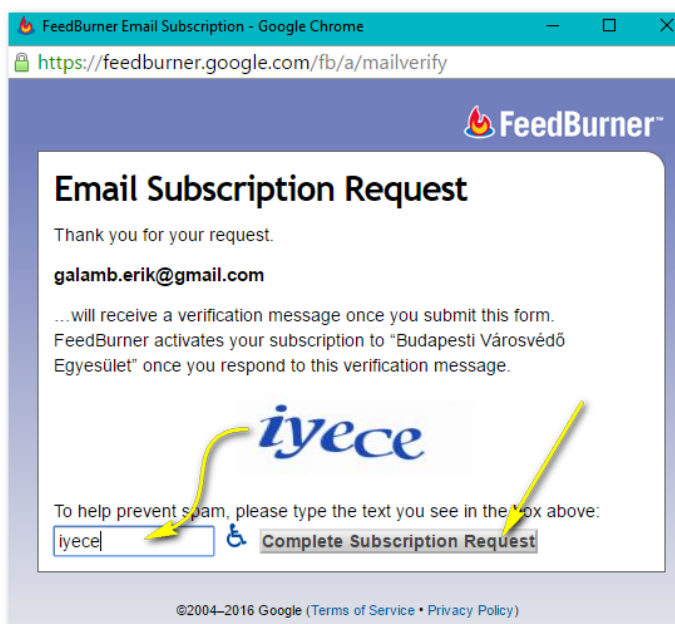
FeedBurner Email Subscription - Google Chrome

https://feedburner.google.com/fb/a/mailverify

FeedBurner™

Email Subscription Request

Thank you for your request.

galamb.erik@gmail.com

…will receive a verification message once you submit this form. FeedBurner activates your subscription to “Budapesti Városvédő Egyesület” once you respond to this verification message.

iyece

To help prevent spam, please type the text you see in the box above:

iyece

Complete Subscription Request

©2004–2016 Google (Terms of Service • Privacy Policy)